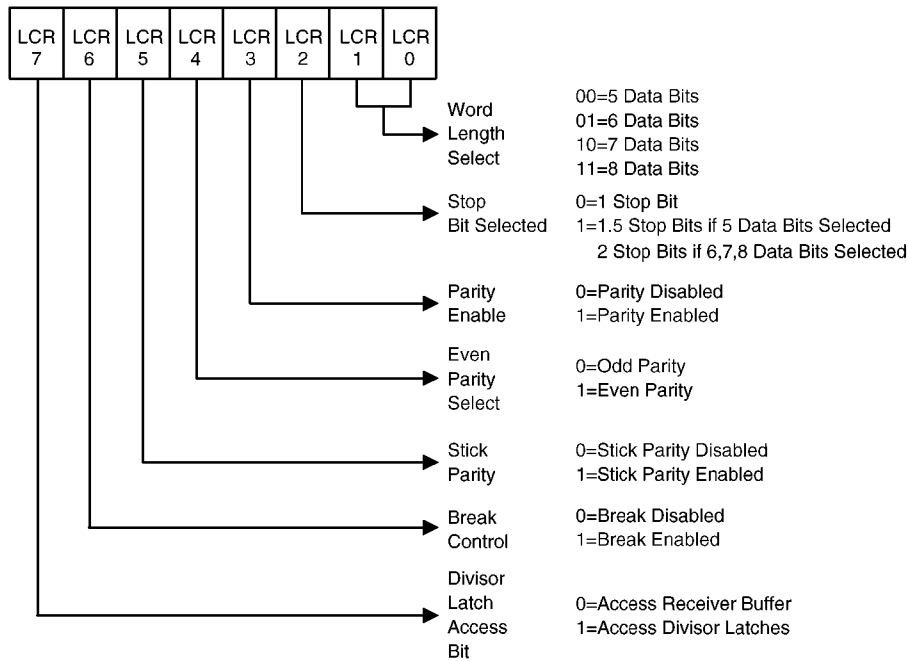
| LCR 7 | LCR 6 | LCR 5 | LCR 4 | LCR 3 | LCR 2 | LCR 1 | LCR 0 |
|---|---|---|---|---|---|---|---|

Word Length Select
00=5 Data Bits
01=6 Data Bits
10=7 Data Bits
11=8 Data Bits

Stop Bit Selected
0=1 Stop Bit
1=1.5 Stop Bits if 5 Data Bits Selected
2 Stop Bits if 6,7,8 Data Bits Selected

Parity Enable
0=Parity Disabled
1=Parity Enabled

Even Parity Select
0=Odd Parity
1=Even Parity

Stick Parity
0=Stick Parity Disabled
1=Stick Parity Enabled

Break Control
0=Break Disabled
1=Break Enabled

Divisor Latch Access Bit
0=Access Receiver Buffer
1=Access Divisor Latches